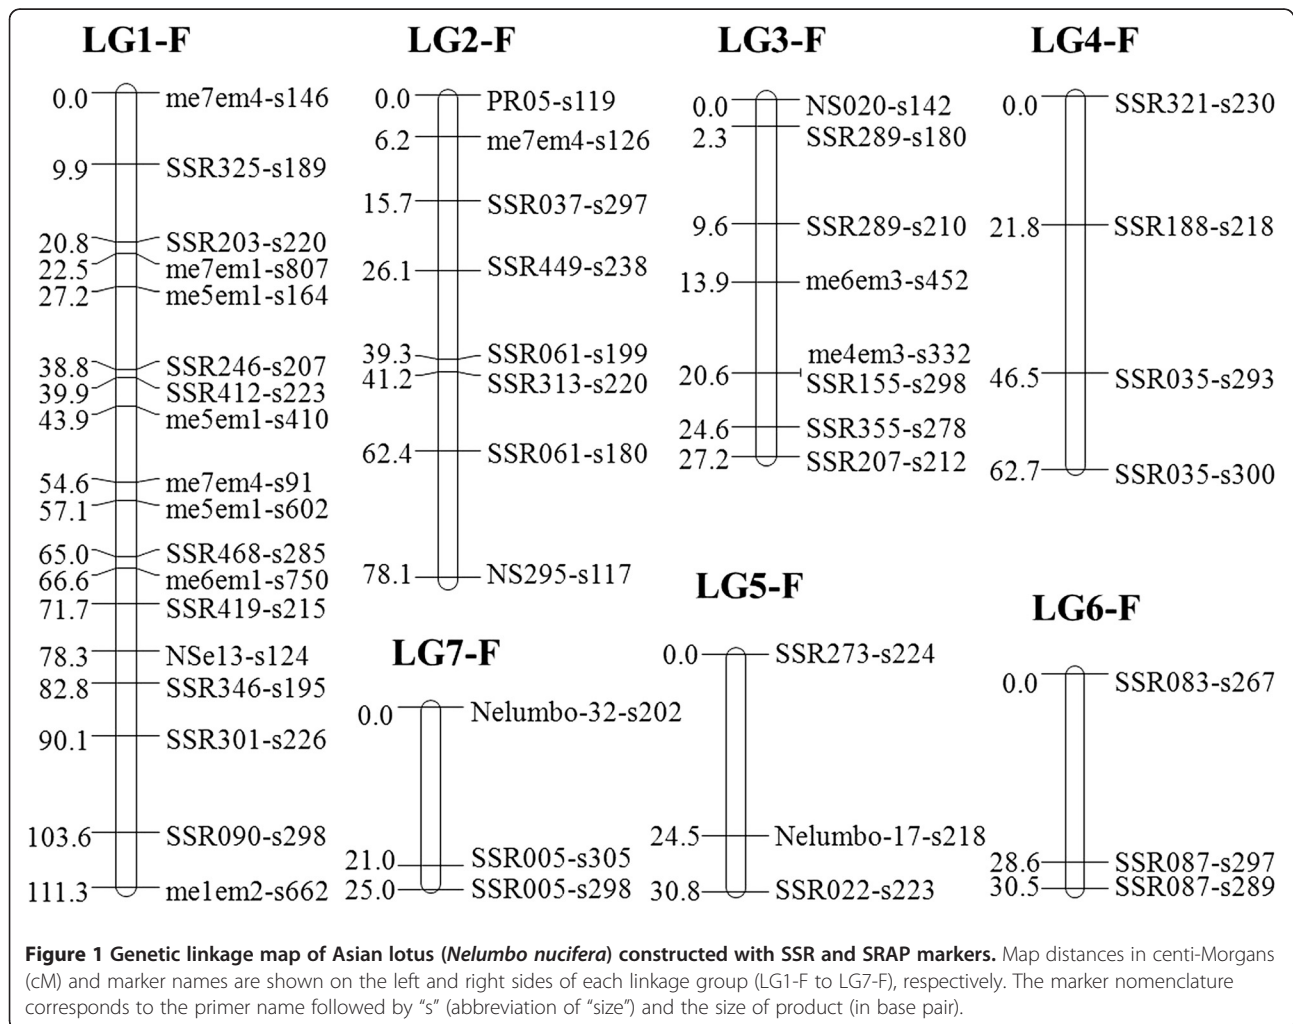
LG1-F

0.0 me7em4-s146
9.9 SSR325-s189
20.8 SSR203-s220
22.5 me7em1-s807
27.2 me5em1-s164
38.8 SSR246-s207
39.9 SSR412-s223
43.9 me5em1-s410
54.6 me7em4-s91
57.1 me5em1-s602
65.0 SSR468-s285
66.6 me6em1-s750
71.7 SSR419-s215
78.3 NSe13-s124
82.8 SSR346-s195
90.1 SSR301-s226
103.6 SSR090-s298
111.3 me1em2-s662

LG2-F

0.0 PR05-s119
6.2 me7em4-s126
15.7 SSR037-s297
26.1 SSR449-s238
39.3 SSR061-s199
41.2 SSR313-s220
62.4 SSR061-s180
78.1 NS295-s117

LG3-F

0.0 NS020-s142
2.3 SSR289-s180
9.6 SSR289-s210
13.9 me6em3-s452
20.6 me4em3-s332 SSR155-s298
24.6 SSR355-s278
27.2 SSR207-s212

LG4-F

0.0 SSR321-s230
21.8 SSR188-s218
46.5 SSR035-s293
62.7 SSR035-s300

LG7-F

0.0 Nelumbo-32-s202
21.0 SSR005-s305
25.0 SSR005-s298

LG5-F

0.0 SSR273-s224
24.5 Nelumbo-17-s218
30.8 SSR022-s223

LG6-F

0.0 SSR083-s267
28.6 SSR087-s297
30.5 SSR087-s289

**Figure 1 Genetic linkage map of Asian lotus (*Nelumbo nucifera*) constructed with SSR and SRAP markers.** Map distances in centi-Morgans (cM) and marker names are shown on the left and right sides of each linkage group (LG1-F to LG7-F), respectively. The marker nomenclature corresponds to the primer name followed by “s” (abbreviation of “size”) and the size of product (in base pair).